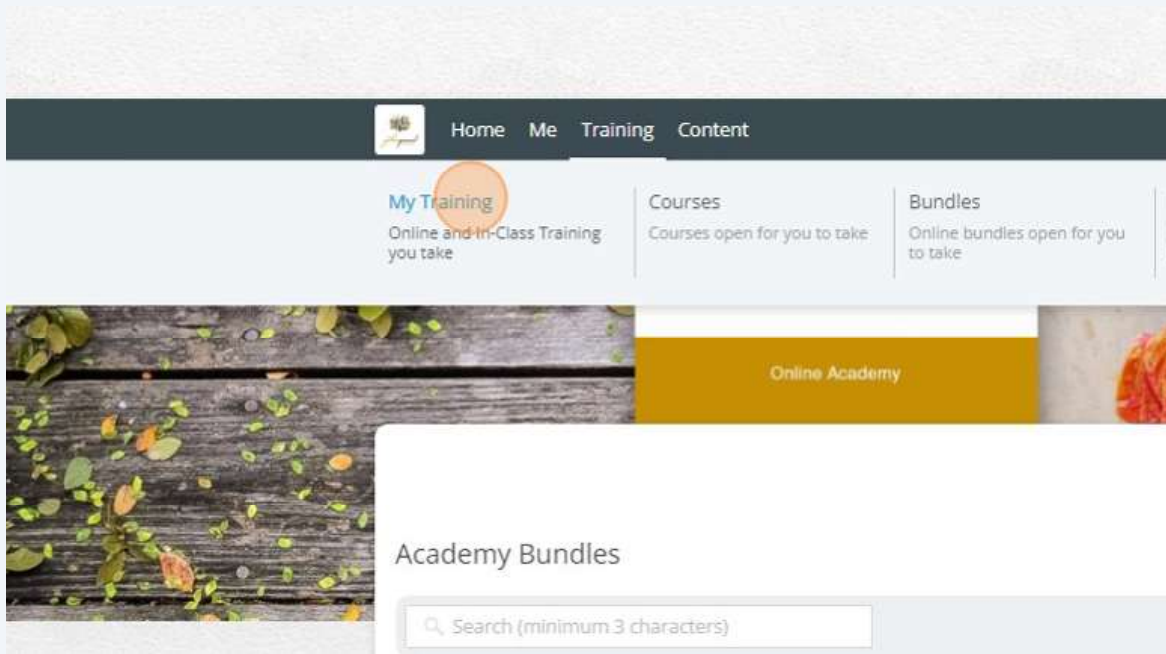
Home Me Training Content

My Training
Online and In-Class Training you take

Courses
Courses open for you to take

Bundles
Online bundles open for you to take

Online Academy

Academy Bundles

Search (minimum 3 characters)